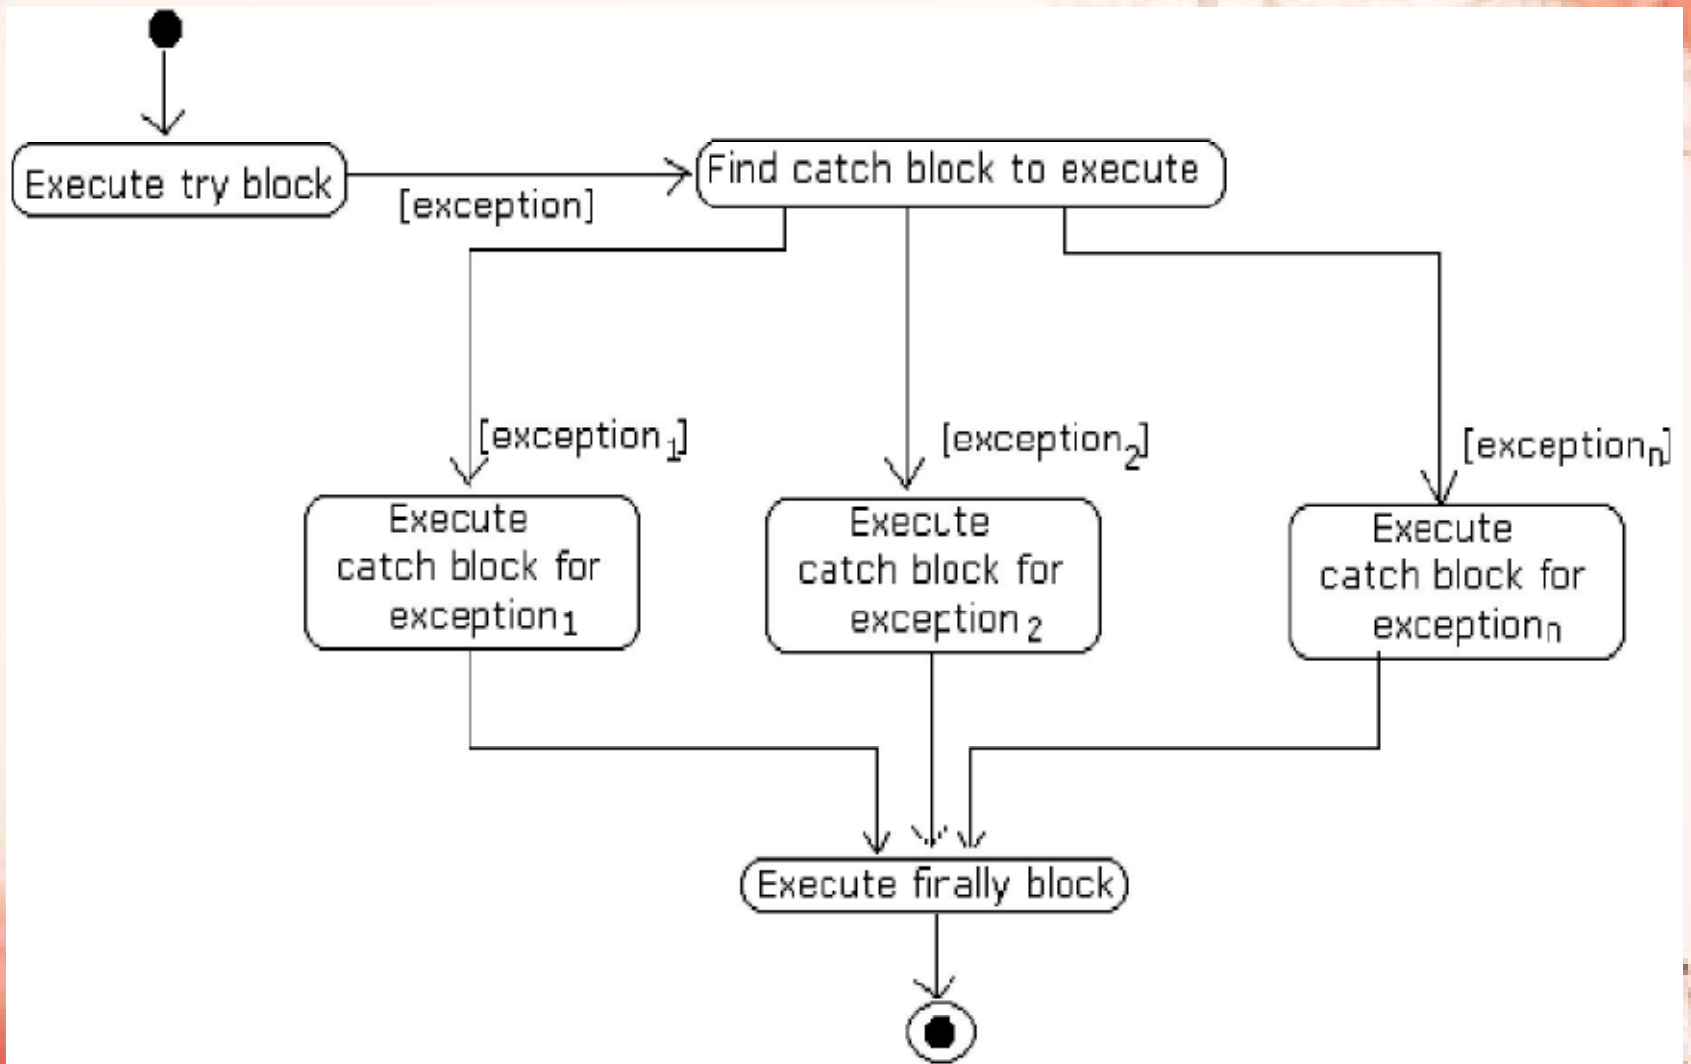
Execute try block

[exception]

Find catch block to execute

[exception$_1$]

[exception$_2$]

[exception$_n$]

Execute catch block for exception$_1$

Execute catch block for exception$_2$

Execute catch block for exception$_n$

Execute firally block